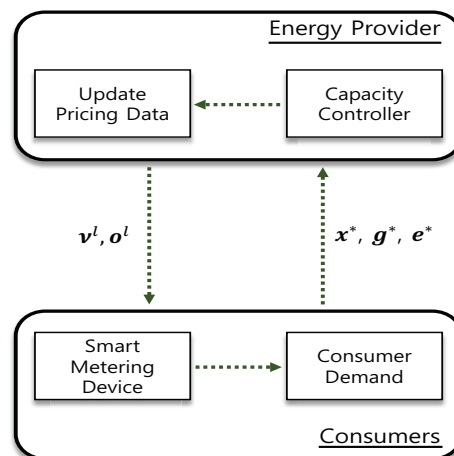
Energy Provider

Update Pricing Data

Capacity Controller

$\boldsymbol{v}^l, \boldsymbol{o}^l$

$\boldsymbol{x}^*,\ \boldsymbol{g}^*,\ \boldsymbol{e}^*$

Smart Metering Device

Consumer Demand

Consumers